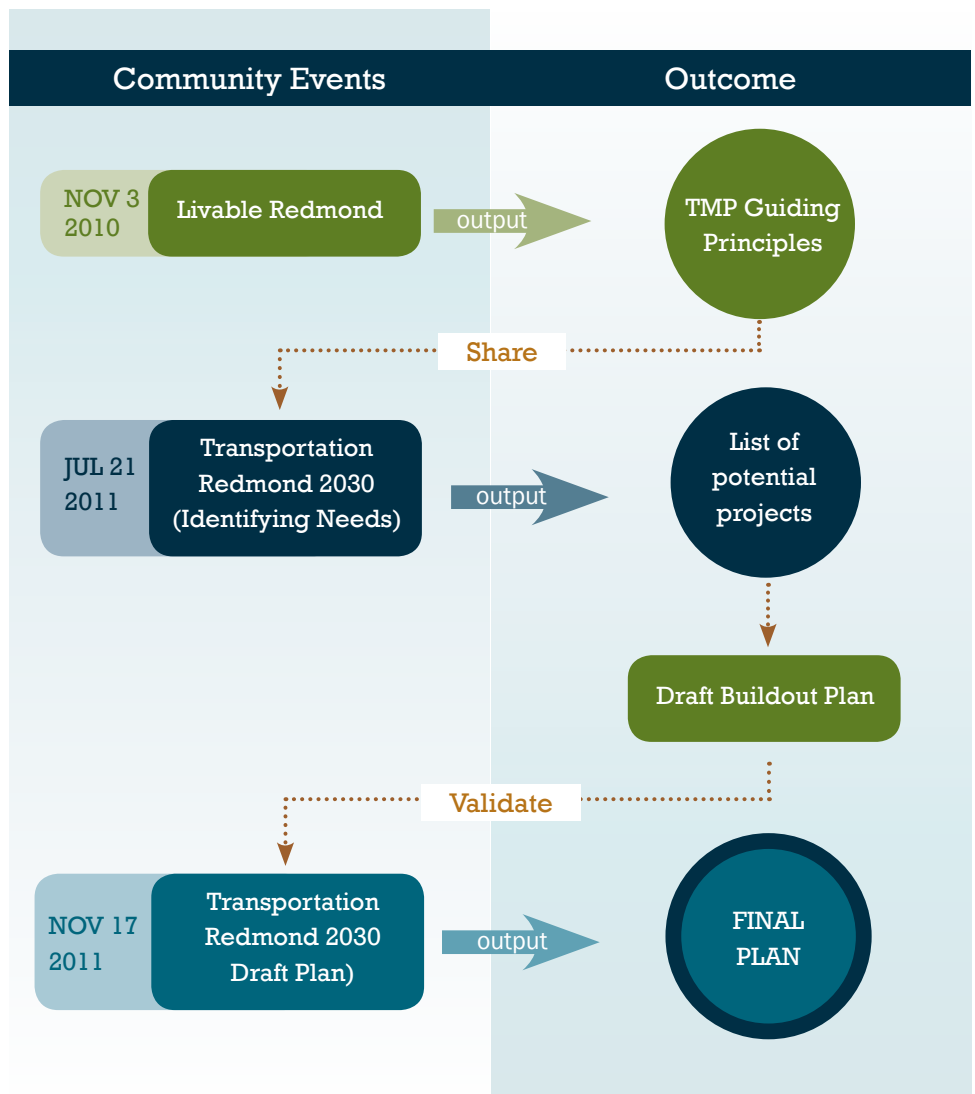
Community Events

Outcome

NOV 3 2010

Livable Redmond

output

TMP Guiding Principles

Share

JUL 21 2011

Transportation Redmond 2030 (Identifying Needs)

output

List of potential projects

Draft Buildout Plan

Validate

NOV 17 2011

Transportation Redmond 2030 Draft Plan)

output

FINAL PLAN